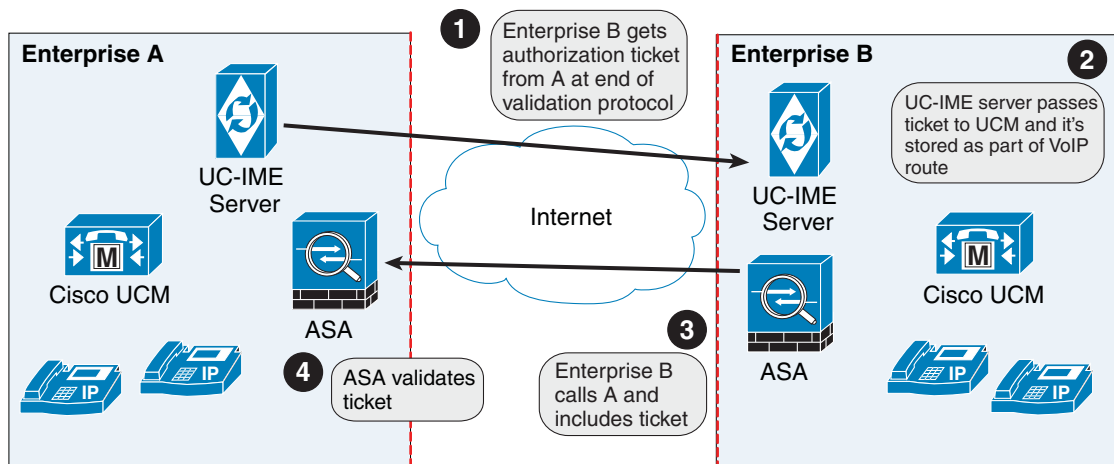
1 Enterprise B gets authorization ticket from A at end of validation protocol

Enterprise A

UC-IME Server

Cisco UCM

ASA

4 ASA validates ticket

IP

IP

M

Internet

Enterprise B

2 UC-IME server passes ticket to UCM and it's stored as part of VoIP route

UC-IME Server

Cisco UCM

M

3 Enterprise B calls A and includes ticket

ASA

IP

IP